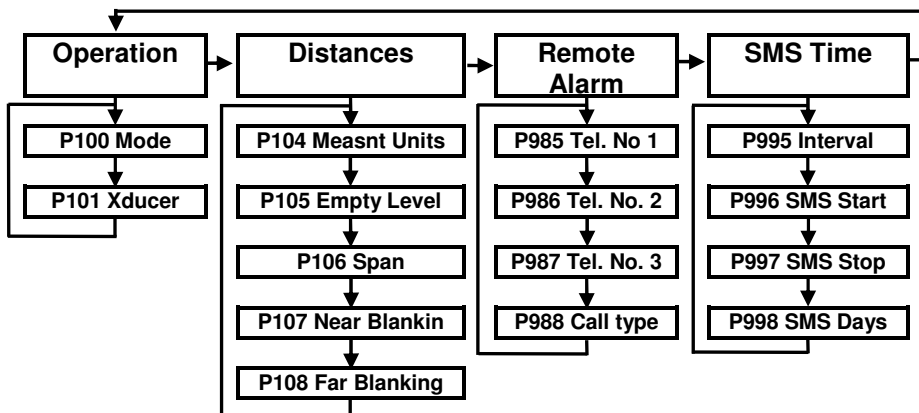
Operation

P100 Mode

P101 Xducer

Distances

P104 Measnt Units

P105 Empty Level

P106 Span

P107 Near Blankin

P108 Far Blanking

Remote Alarm

P985 Tel. No 1

P986 Tel. No. 2

P987 Tel. No. 3

P988 Call type

SMS Time

P995 Interval

P996 SMS Start

P997 SMS Stop

P998 SMS Days